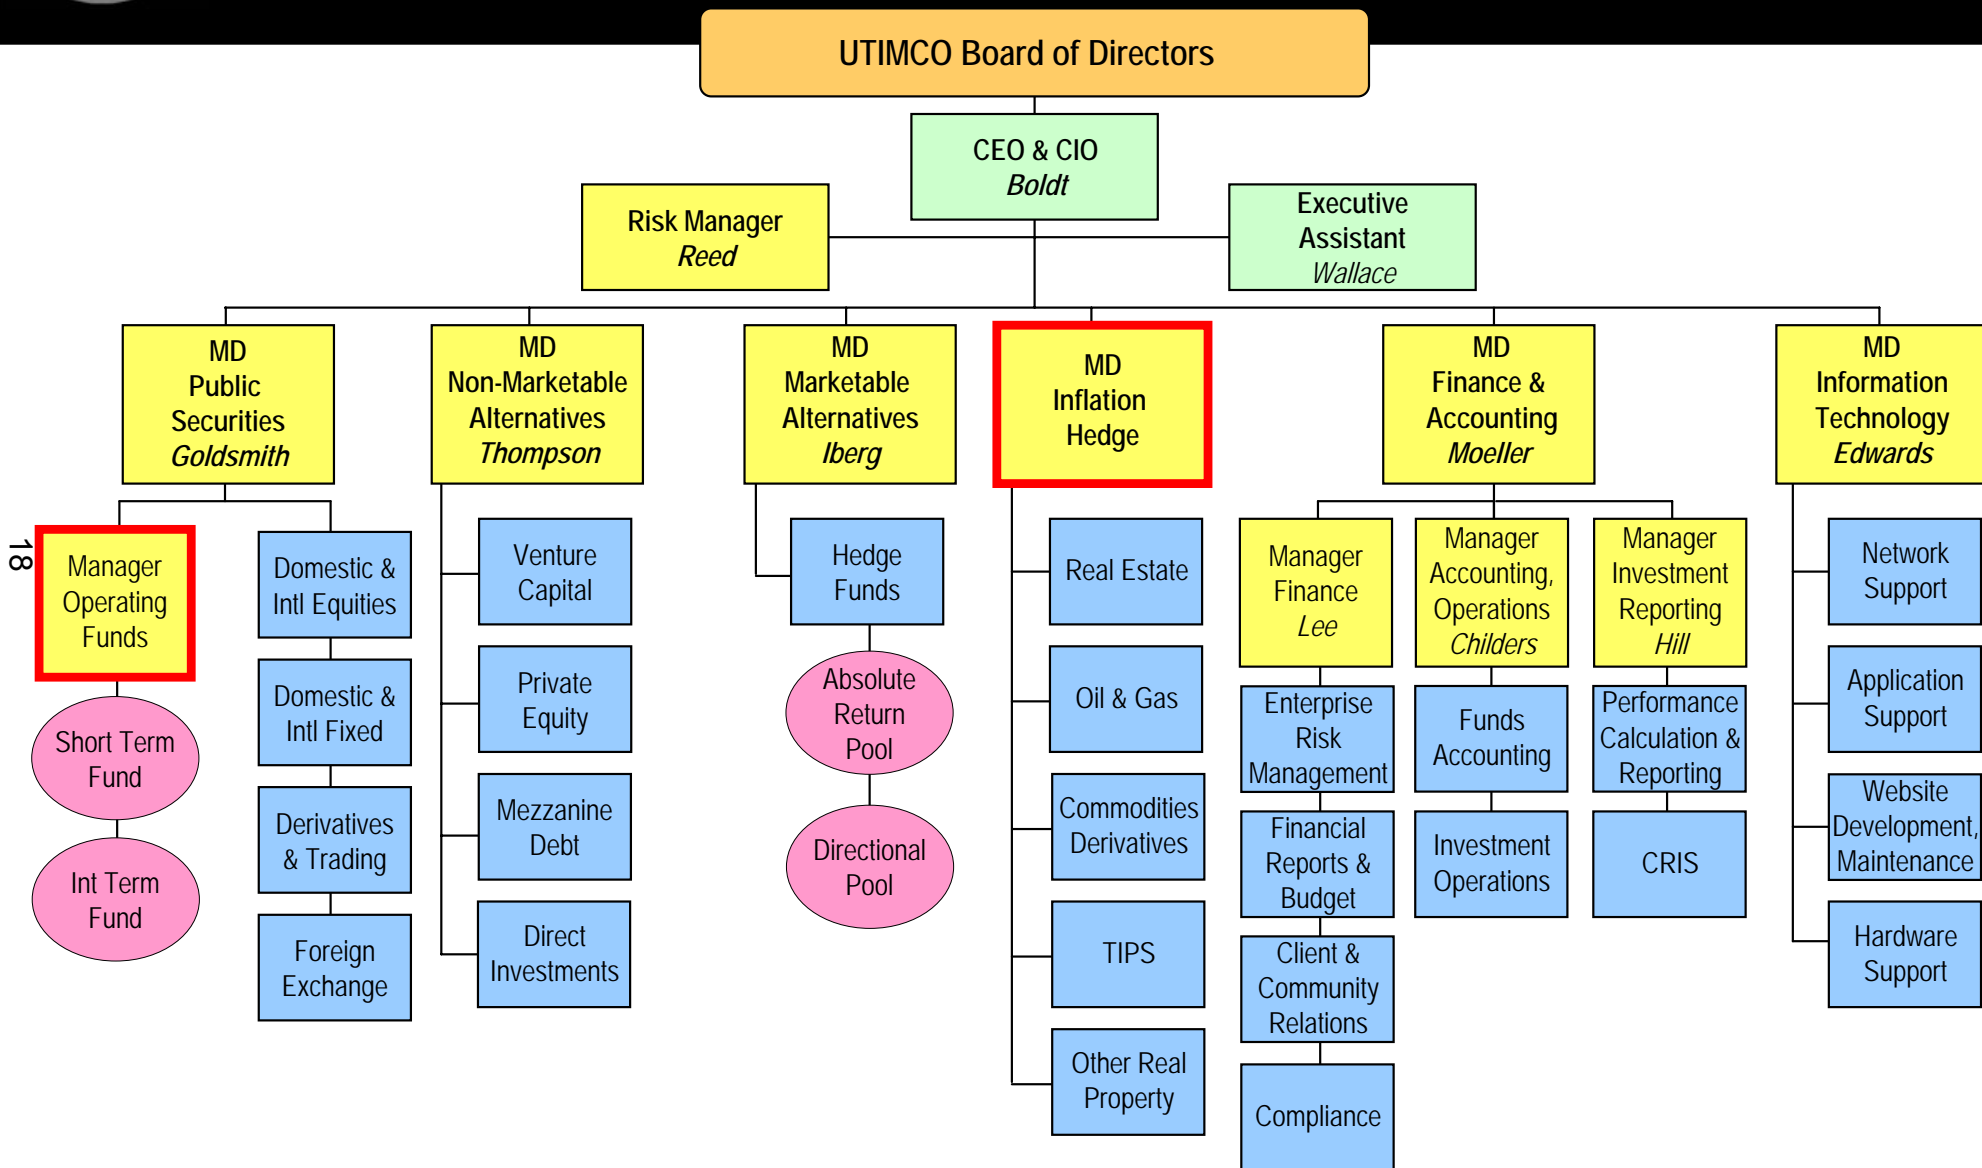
UTIMCO Board of Directors

CEO & CIO
*Boldt*

Risk Manager
*Reed*

Executive Assistant
*Wallace*

MD Public Securities
*Goldsmith*

MD Non-Marketable Alternatives
*Thompson*

MD Marketable Alternatives
*Iberg*

MD Inflation Hedge

MD Finance & Accounting
*Moeller*

MD Information Technology
*Edwards*

18

Manager Operating Funds

Short Term Fund

Int Term Fund

Domestic & Intl Equities

Domestic & Intl Fixed

Derivatives & Trading

Foreign Exchange

Venture Capital

Private Equity

Mezzanine Debt

Direct Investments

Hedge Funds

Absolute Return Pool

Directional Pool

Real Estate

Oil & Gas

Commodities Derivatives

TIPS

Other Real Property

Manager Finance
*Lee*

Enterprise Risk Management

Financial Reports & Budget

Client & Community Relations

Compliance

Manager Accounting, Operations
*Childers*

Funds Accounting

Investment Operations

Manager Investment Reporting
*Hill*

Performance Calculation & Reporting

CRIS

Network Support

Application Support

Website Development, Maintenance

Hardware Support